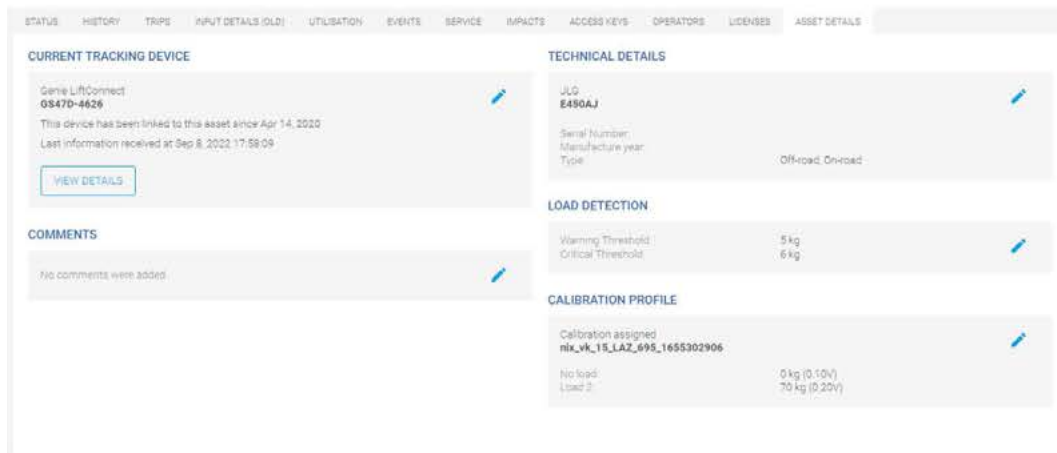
STATUS HISTORY TRIPS INPUT DETAILS (OLD) UTILISATION EVENTS SERVICE IMPACTS ACCESS KEYS OPERATORS LICENSES ASSET DETAILS

CURRENT TRACKING DEVICE

Genie LiftConnect
GS47D-4626
This device has been linked to this asset since Apr 14, 2020
Last information received at Sep 8, 2022 17:58:09

VIEW DETAILS

COMMENTS

No comments were added

TECHNICAL DETAILS

JLG
E450AJ

Serial Number
Manufacture year
Type Off-road, On-road

LOAD DETECTION

Warning Threshold 5 kg
Critical Threshold 6 kg

CALIBRATION PROFILE

Calibration assigned
nix_vk_15_LAZ_695_1655302906

No load 0 kg (0.10V)
Load 2 70 kg (0.20V)